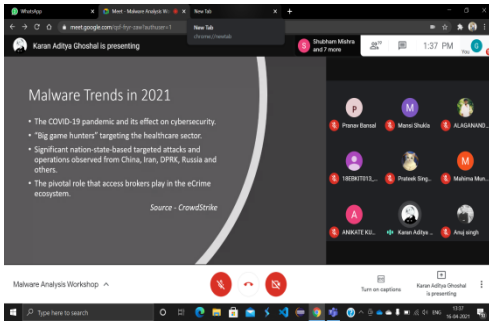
WhatsApp
Meet - Malware Analysis W...
New Tab
New Tab
chrome://newtab
meet.google.com/epf-hjyr-zaw?authuser=1
Karan Aditya Ghoshal is presenting
Shubham Mishra and 7 more
1:37 PM
You

Malware Trends in 2021

• The COVID-19 pandemic and its effect on cybersecurity.
• "Big game hunters" targeting the healthcare sector.
• Significant nation-state-based targeted attacks and operations observed from China, Iran, DPRK, Russia and others.
• The pivotal role that access brokers play in the eCrime ecosystem.

Source - CrowdStrike

Pranav Bansal
Mansi Shukla
ALAGANAND...
18EBKT013_...
Prateek Sing...
Mahima Mun...
ANIKATE KU...
Karan Aditya ...
Anuj singh

Malware Analysis Workshop
Turn on captions
Karan Aditya Ghoshal is presenting

Type here to search
13:37
16-04-2021